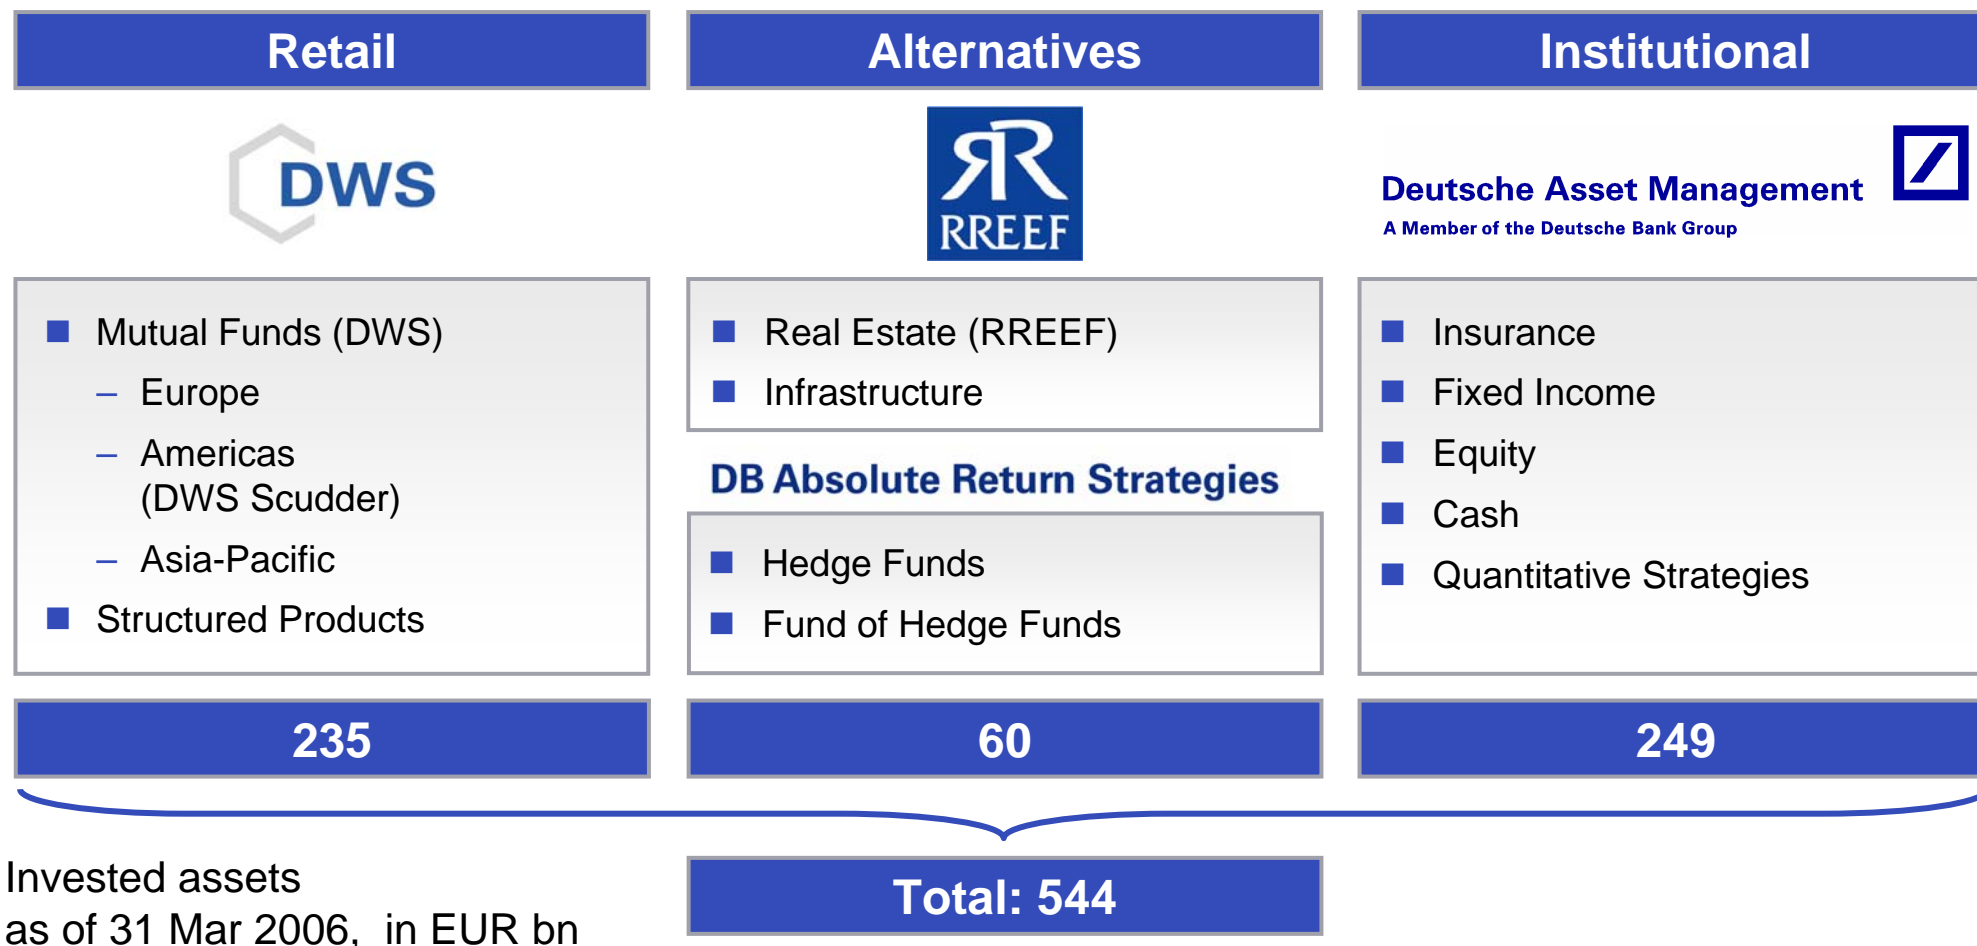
Retail

DWS

Mutual Funds (DWS)
– Europe
– Americas (DWS Scudder)
– Asia-Pacific
Structured Products

235

Alternatives

RR RREEF

Real Estate (RREEF)
Infrastructure

DB Absolute Return Strategies

Hedge Funds
Fund of Hedge Funds

60

Institutional

Deutsche Asset Management
A Member of the Deutsche Bank Group

Insurance
Fixed Income
Equity
Cash
Quantitative Strategies

249

Invested assets as of 31 Mar 2006, in EUR bn

Total: 544